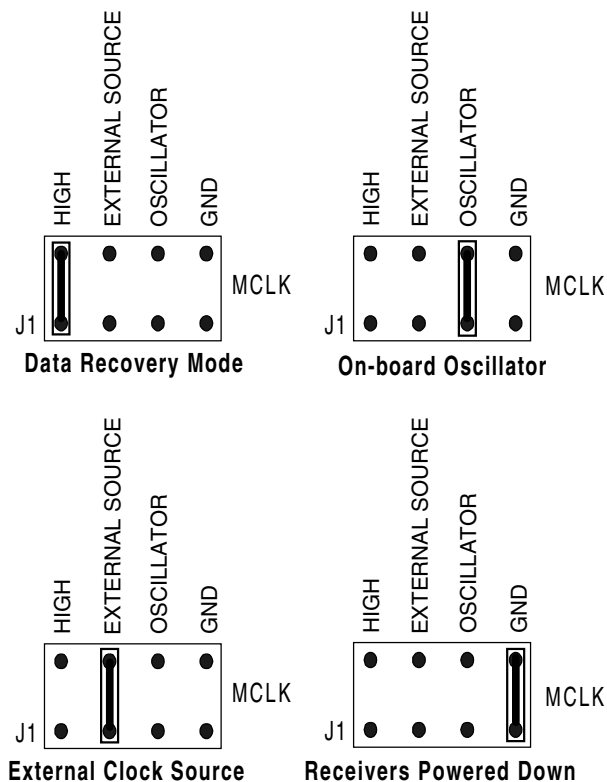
HIGH
EXTERNAL SOURCE
OSCILLATOR
GND
MCLK
J1
Data Recovery Mode

HIGH
EXTERNAL SOURCE
OSCILLATOR
GND
MCLK
J1
On-board Oscillator

HIGH
EXTERNAL SOURCE
OSCILLATOR
GND
MCLK
J1
External Clock Source

HIGH
EXTERNAL SOURCE
OSCILLATOR
GND
MCLK
J1
Receivers Powered Down